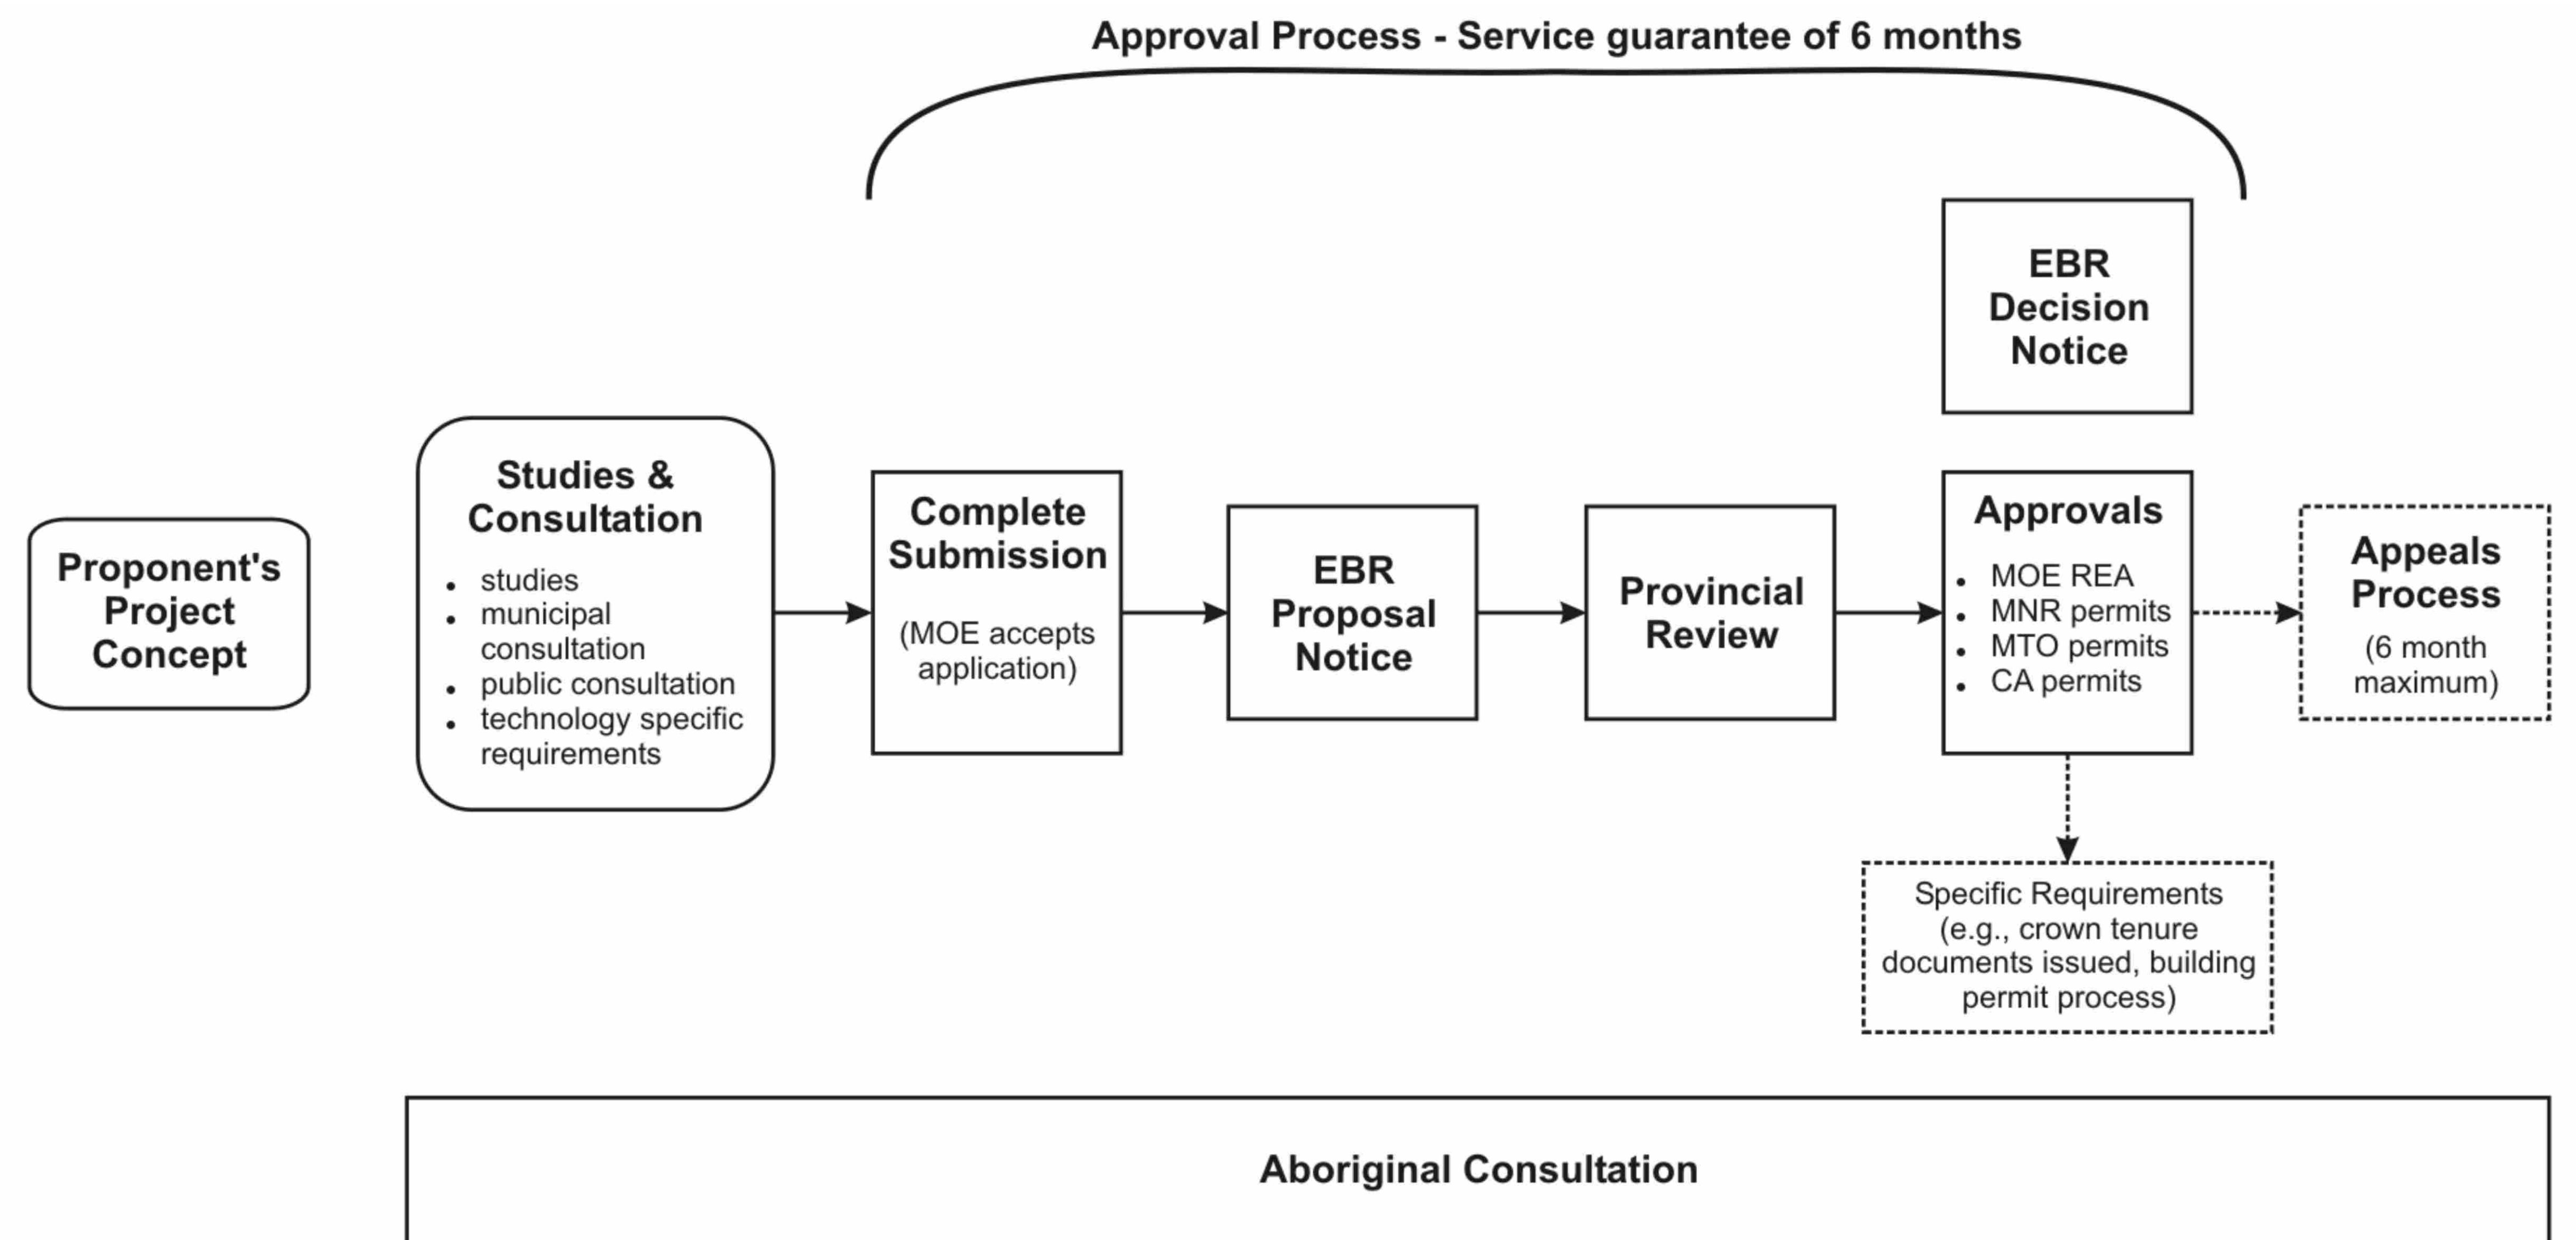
Approval Process - Service guarantee of 6 months

Proponent's Project Concept

Studies & Consultation
- studies
- municipal consultation
- public consultation
- technology specific requirements

Complete Submission
(MOE accepts application)

EBR Proposal Notice

Provincial Review

EBR Decision Notice

Approvals
- MOE REA
- MNR permits
- MTO permits
- CA permits

Appeals Process
(6 month maximum)

Specific Requirements (e.g., crown tenure documents issued, building permit process)

Aboriginal Consultation